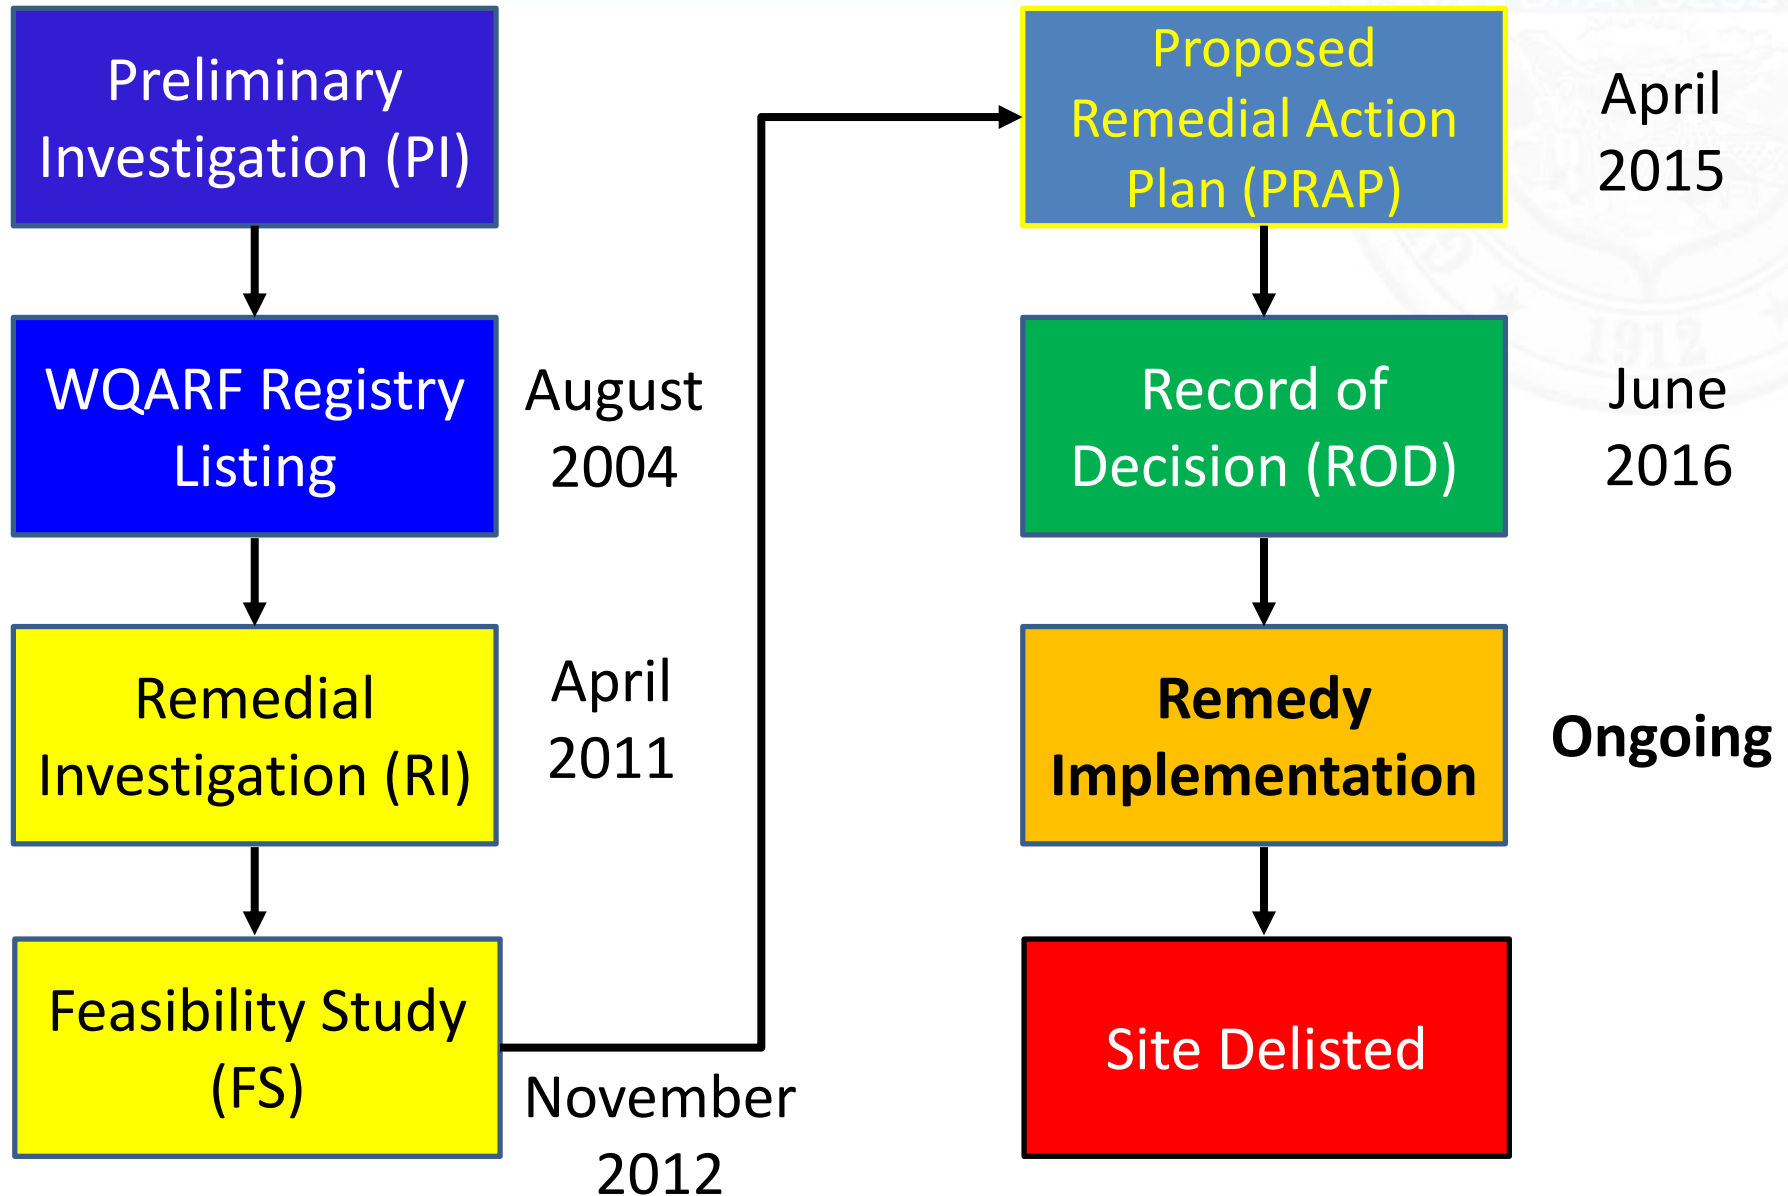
Preliminary Investigation (PI)

WQARF Registry Listing

August 2004

Remedial Investigation (RI)

April 2011

Feasibility Study (FS)

November 2012

Proposed Remedial Action Plan (PRAP)

April 2015

Record of Decision (ROD)

June 2016

Remedy Implementation

Ongoing

Site Delisted